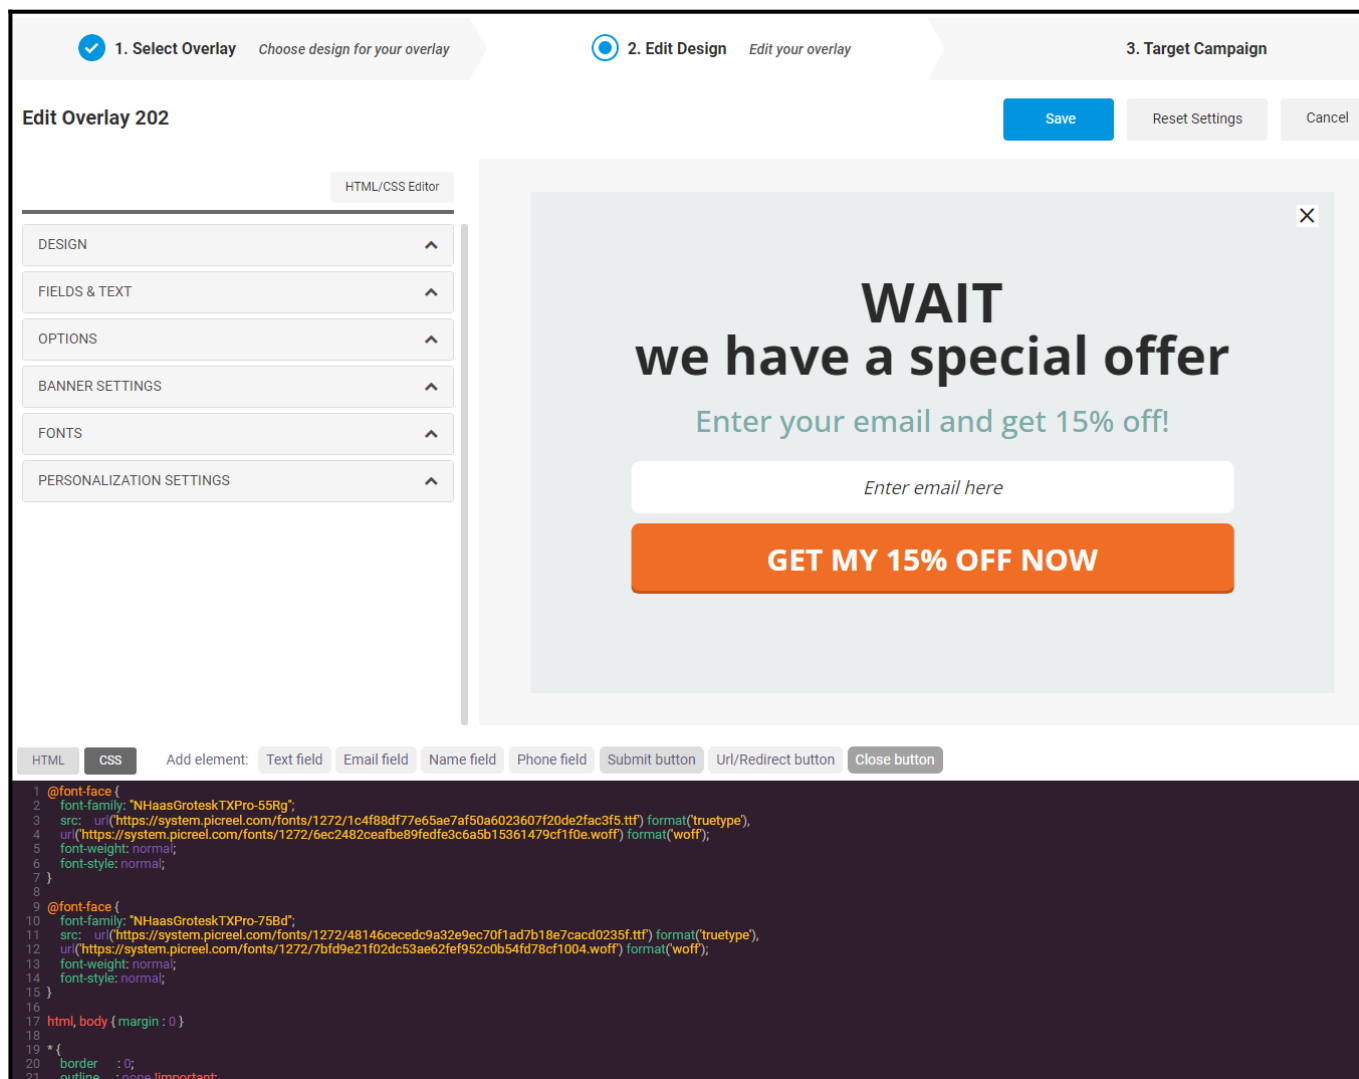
1. Select Overlay Choose design for your overlay

2. Edit Design Edit your overlay

3. Target Campaign

Edit Overlay 202

Save Reset Settings Cancel

HTML/CSS Editor

DESIGN

FIELDS & TEXT

OPTIONS

BANNER SETTINGS

FONTS

PERSONALIZATION SETTINGS

WAIT
we have a special offer

Enter your email and get 15% off!

Enter email here

GET MY 15% OFF NOW

HTML CSS Add element: Text field Email field Name field Phone field Submit button Url/Redirect button Close button

1 @font-face {
2 font-family: "NHaasGroteskTXPro-55Rg";
3 src: url('https://system.picreel.com/fonts/1272/1c4f88df77e65ae7af50a6023607f20de2fac3f5.ttf') format('truetype'),
4 url('https://system.picreel.com/fonts/1272/6ec2482ceafbe89fedfe3c6a5b15361479cf1f0e.woff') format('woff');
5 font-weight: normal;
6 font-style: normal;
7 }
8
9 @font-face {
10 font-family: "NHaasGroteskTXPro-75Bd";
11 src: url('https://system.picreel.com/fonts/1272/48146cecedc9a32e9ec70f1ad7b18e7cacd0235f.ttf') format('truetype'),
12 url('https://system.picreel.com/fonts/1272/7bfd9e21f02dc53ae62fef952c0b54fd78cf1004.woff') format('woff');
13 font-weight: normal;
14 font-style: normal;
15 }
16
17 html, body { margin : 0 }
18
19 * {
20 border : 0;
21 outline : none !important;